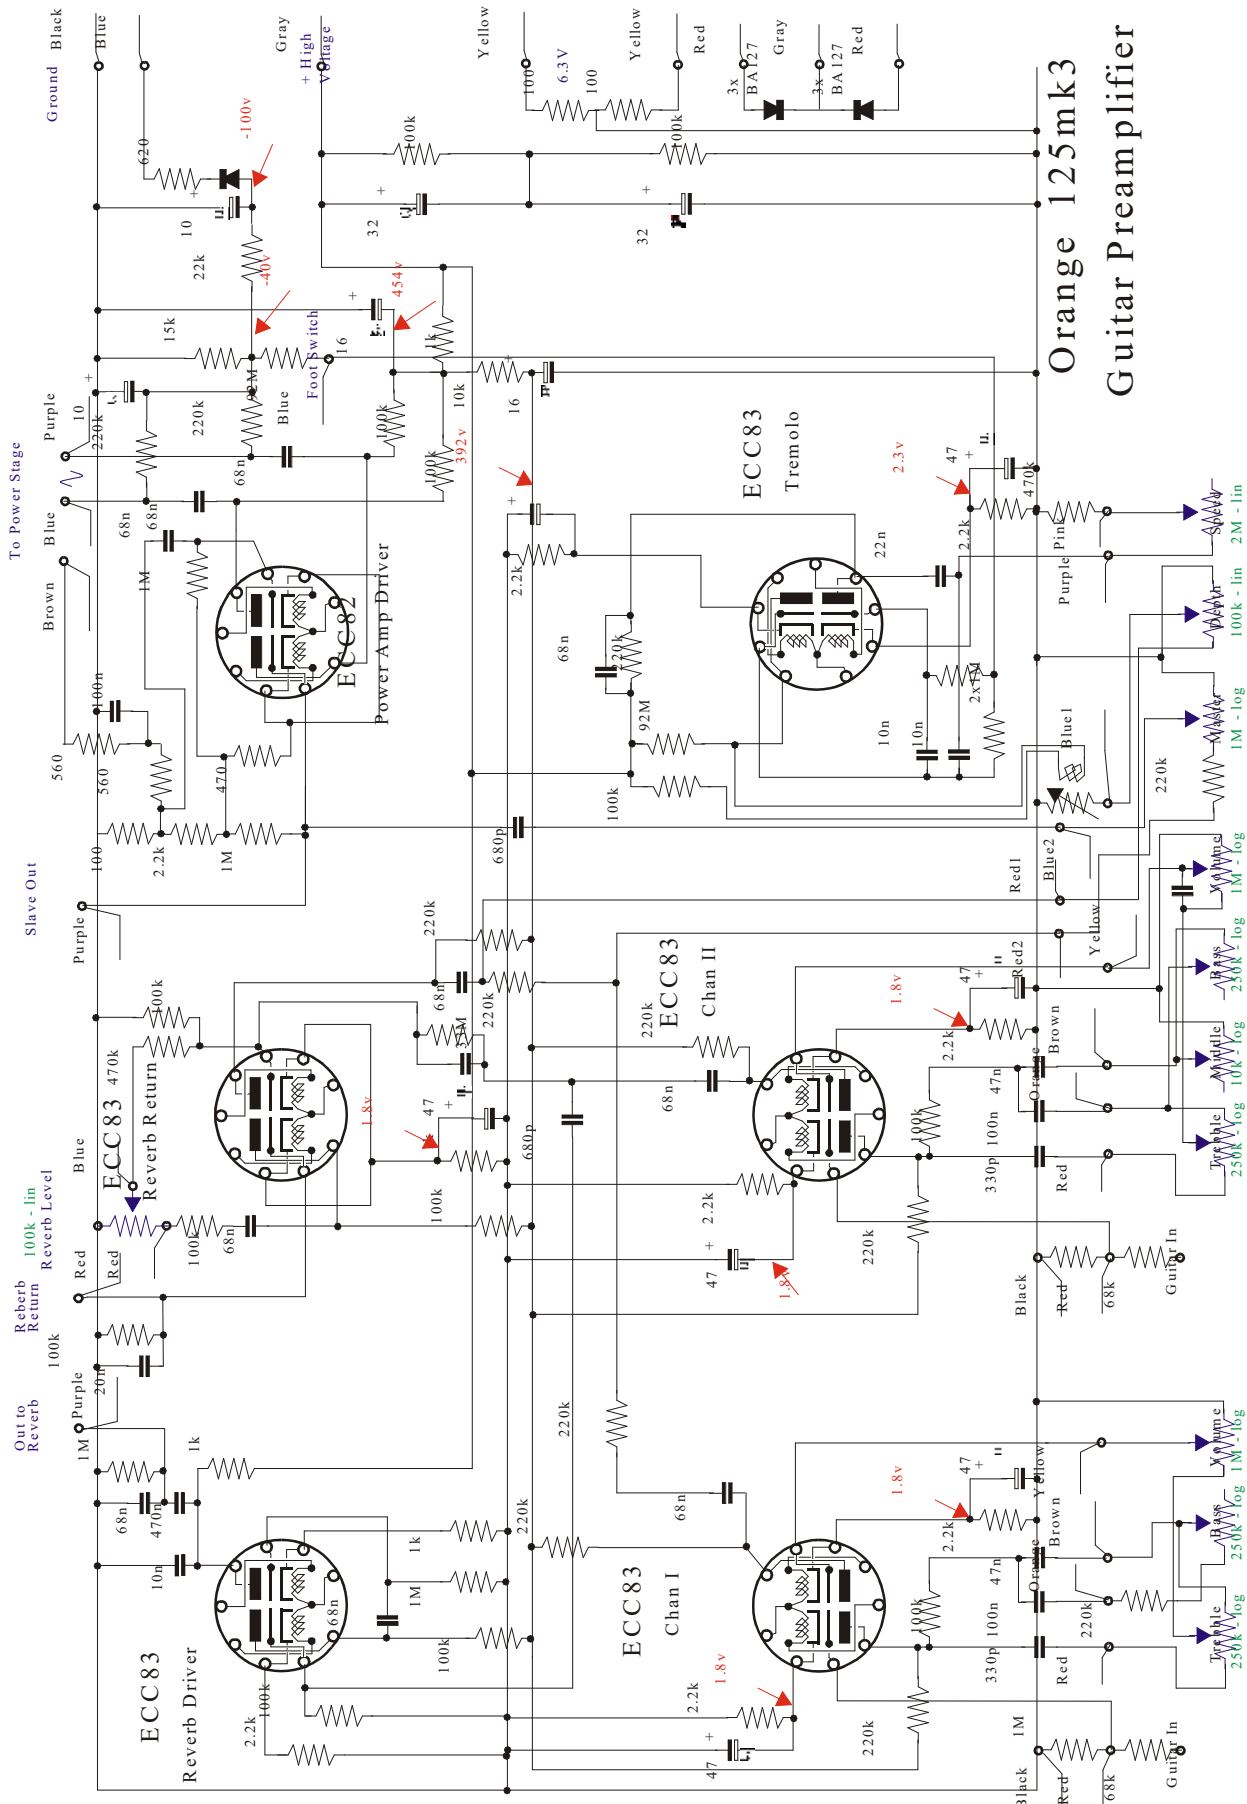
Orange 125mk3
Guitar Preamplifier

Ground Black
Blue
Gray
+ High Voltage
Yellow
100
6.3V
100
Yellow
Red
3x BA127
Gray
3x BA127
Red

620
-100v
10
22k
-40v
100k
32
100k
32
15k
454v
Foot Switch
16
1k
10k
16
Purple
10
220k
220k
22M
Blue
100k
392v
100k
68n
To Power Stage
Blue
68n
68n
Brown
1M
ECC82
Power Amp Driver
ECC83
Tremolo
2.3v
47
470k
2.2k
2.2k
22n
Pink
Speed 2M - lin
Purple
Depth 100k - lin
68n
470k
92M
10n
10n
2x1M
Blue1
Master 1M - log
220k
100n
560
560
470
100
2.2k
1M
100k
680p
Slave Out
Purple
Red1
Blue2
Volume 1M - log
220k
68n
220k
ECC83
Chan II
Yellow
47
Red2
Bass 250k - log
1.8v
100k
470k
1M
220k
2.2k
Brown
Middle 10k - log
Orange
47n
ECC83
Reverb Return
1.8v
47
68n
100k
100n
Treble 250k - log
Blue
680p
330p
Red
100k - lin
Reverb Level
100k
68n
100k
2.2k
220k
Red
Red
47
1.8v
Black
Red
68k
Guitar In
Reberb Return
100k
20n
Out to Reverb
Purple
1M
1k
220k
68n
470n
10n
1k
1M
68n
220k
68n
ECC83
Chan I
47
1.8v
Yellow
Volume 1M - log
Brown
Bass 250k - log
2.2k
Orange
47n
220k
100k
100n
Treble 250k - log
100k
330p
Red
ECC83
Reverb Driver
100k
2.2k
2.2k
1.8v
47
220k
1M
Black
Red
68k
Guitar In